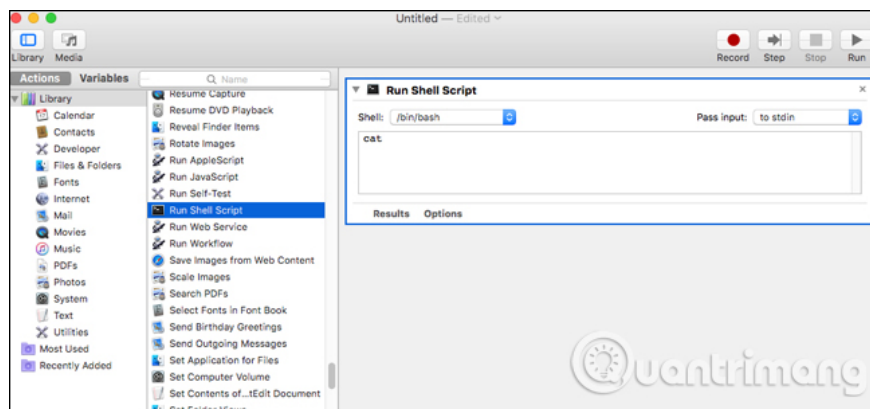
Untitled — Edited

Library Media

Record Step Stop Run

Actions Variables

Name

Library
Calendar
Contacts
Developer
Files & Folders
Fonts
Internet
Mail
Movies
Music
PDFs
Photos
System
Text
Utilities
Most Used
Recently Added

Resume Capture
Resume DVD Playback
Reveal Finder Items
Rotate Images
Run AppleScript
Run JavaScript
Run Self-Test
Run Shell Script
Run Web Service
Run Workflow
Save Images from Web Content
Scale Images
Search PDFs
Select Fonts in Font Book
Send Birthday Greetings
Send Outgoing Messages
Set Application for Files
Set Computer Volume
Set Contents of...tEdit Document
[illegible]

Run Shell Script

Shell: /bin/bash

Pass input: to stdin

cat

Results Options

Quantrimang